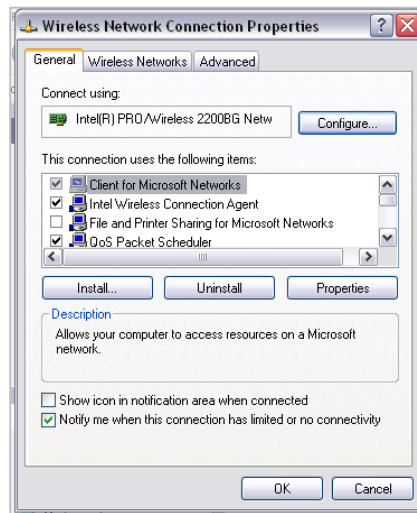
Wireless Network Connection Properties

General | Wireless Networks | Advanced

Connect using:

Intel(R) PRO/Wireless 2200BG Netw

Configure...

This connection uses the following items:

Client for Microsoft Networks
Intel Wireless Connection Agent
File and Printer Sharing for Microsoft Networks
QoS Packet Scheduler

Install...
Uninstall
Properties

Description
Allows your computer to access resources on a Microsoft network.

Show icon in notification area when connected
Notify me when this connection has limited or no connectivity

OK
Cancel